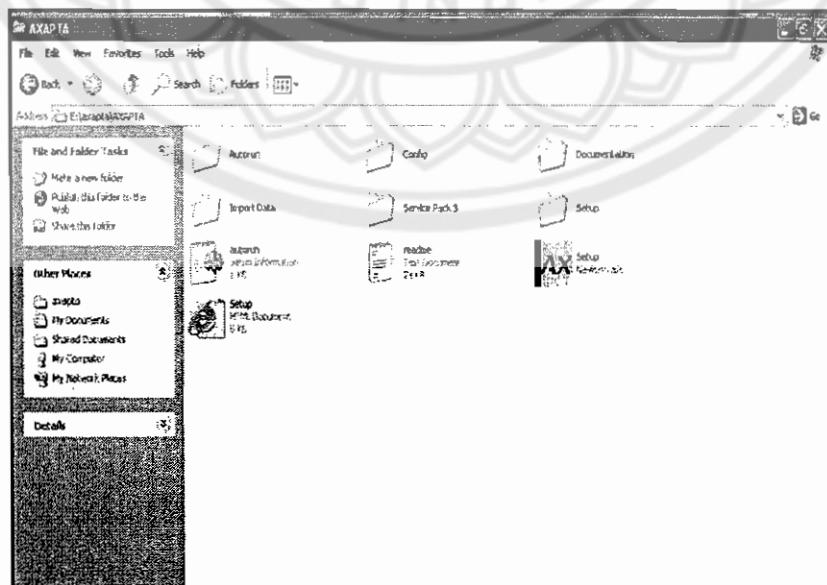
AXAPTA

File Edit View Favorites Tools Help

Back Search Folders

Address E:\axapta\AXAPTA

Go

File and Folder Tasks

Make a new folder

Publish this folder to the Web

Share this folder

Other Places

axapta

My Documents

Shared Documents

My Computer

My Network Places

Details

Autorun

Config

Documentation

Import Data

Service Pack 3

Setup

autorun
Setup Information
1 KB

readme
Text Document
2 KB

Setup
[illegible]

Setup
HTML Document
5 KB